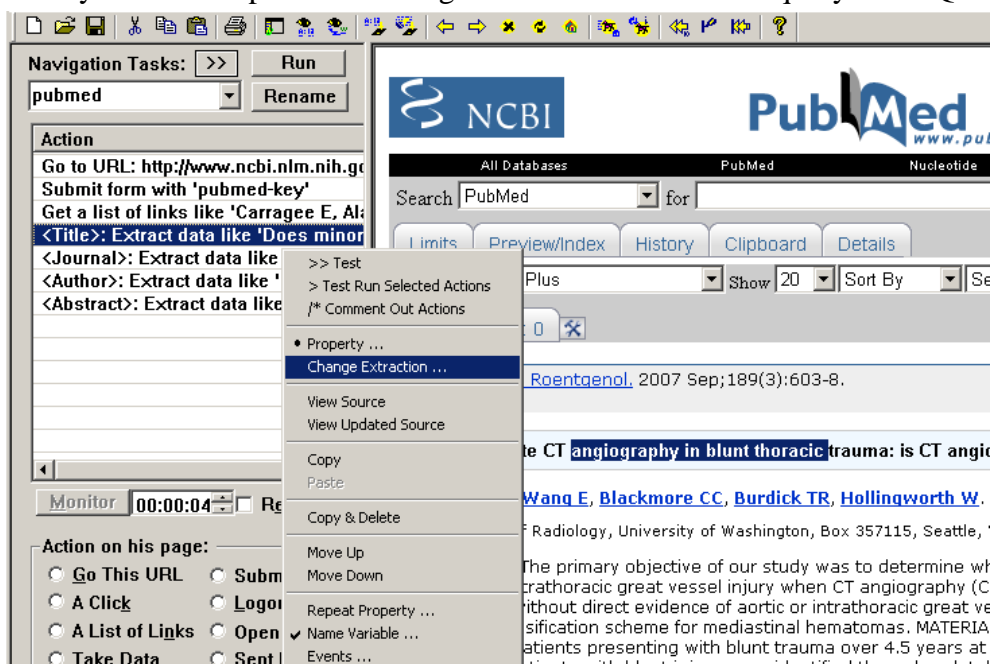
Navigation Tasks: >> Run

pubmed Rename

Action

Go to URL: http://www.ncbi.nlm.nih.go

Submit form with 'pubmed-key'

Get a list of links like 'Carragee E, Ala

<Title>: Extract data like 'Does minor

<Journal>: Extract data like

<Author>: Extract data like '

<Abstract>: Extract data like

Monitor 00:00:04 Re

Action on his page:

Go This URL

Subm

A Click

Logo

A List of Links

Open

Take Data

Sent

>> Test

> Test Run Selected Actions

/* Comment Out Actions

• Property ...

Change Extraction ...

View Source

View Updated Source

Copy

Paste

Copy & Delete

Move Up

Move Down

Repeat Property ...

✔ Name Variable ...

Events ...

NCBI

PubMed www.pu

All Databases PubMed Nucleotide

Search PubMed for

Limits Preview/Index History Clipboard Details

Plus Show 20 Sort By Se

t 0

Roentgenol. 2007 Sep;189(3):603-8.

te CT angiography in blunt thoracic trauma: is CT angio

Wang E, Blackmore CC, Burdick TR, Hollingworth W.

f Radiology, University of Washington, Box 357115, Seattle,

The primary objective of our study was to determine wh

trathoracic great vessel injury when CT angiography (C

ithout direct evidence of aortic or intrathoracic great ve

sification scheme for mediastinal hematomas. MATERIA

atients presenting with blunt trauma over 4.5 years at